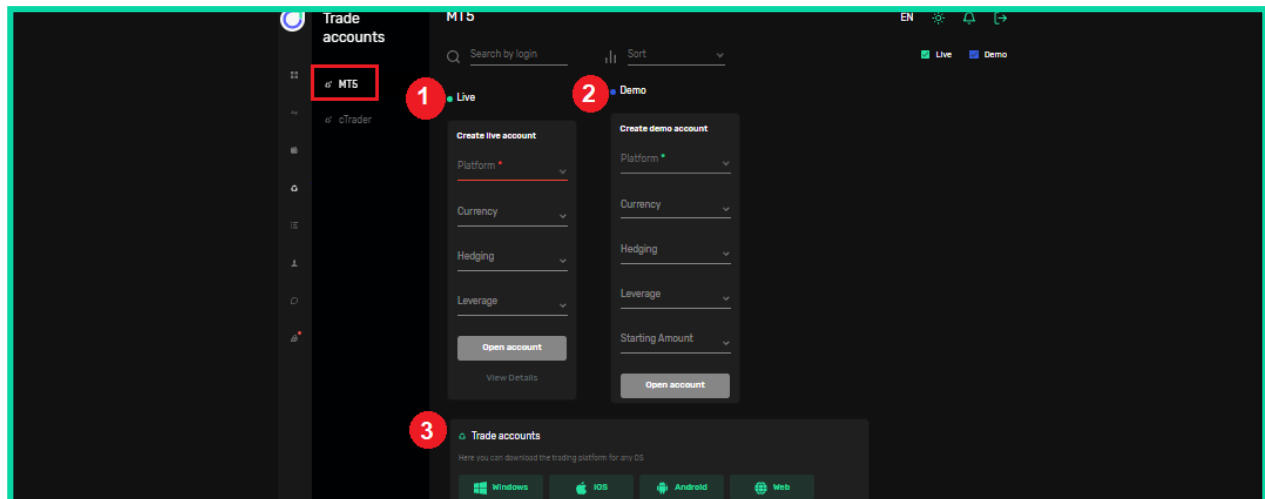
Trade accounts

MT5

cTrader

MT5

EN

Search by login

Sort

Live Demo

1 Live

2 Demo

Create live account

Platform *

Currency

Hedging

Leverage

Open account

View Details

Create demo account

Platform *

Currency

Hedging

Leverage

Starting Amount

Open account

3 Trade accounts

Here you can download the trading platform for any OS

Windows iOS Android Web